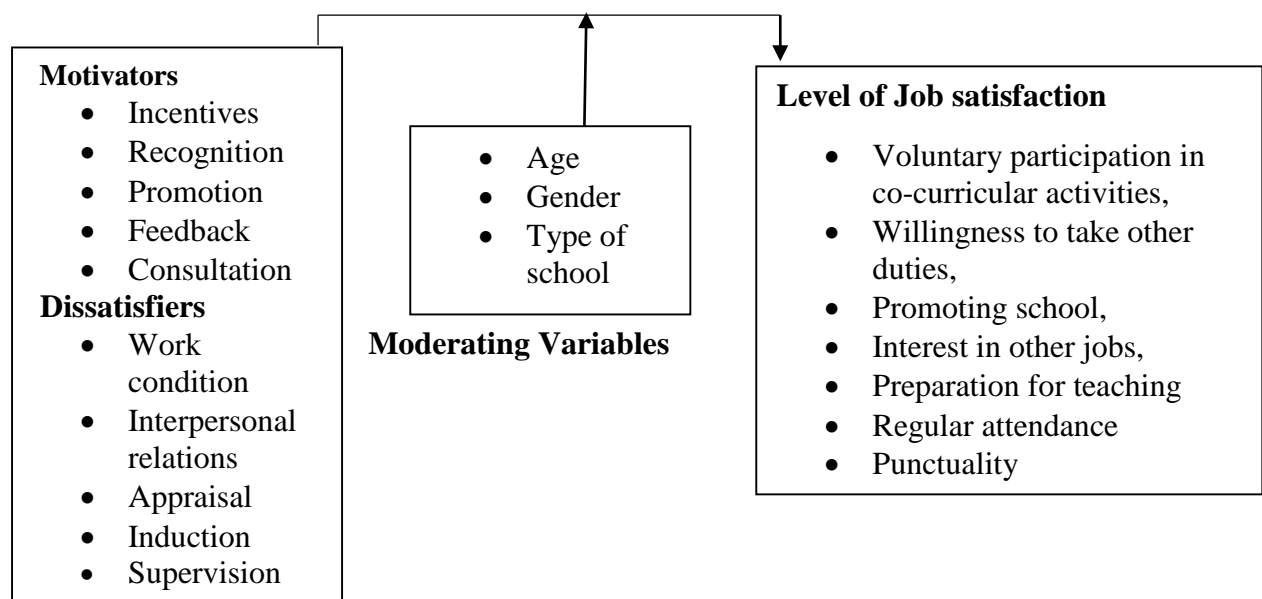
**Motivators**
- Incentives
- Recognition
- Promotion
- Feedback
- Consultation

**Dissatisfiers**
- Work condition
- Interpersonal relations
- Appraisal
- Induction
- Supervision

- Age
- Gender
- Type of school

**Moderating Variables**

**Level of Job satisfaction**
- Voluntary participation in co-curricular activities,
- Willingness to take other duties,
- Promoting school,
- Interest in other jobs,
- Preparation for teaching
- Regular attendance
- Punctuality